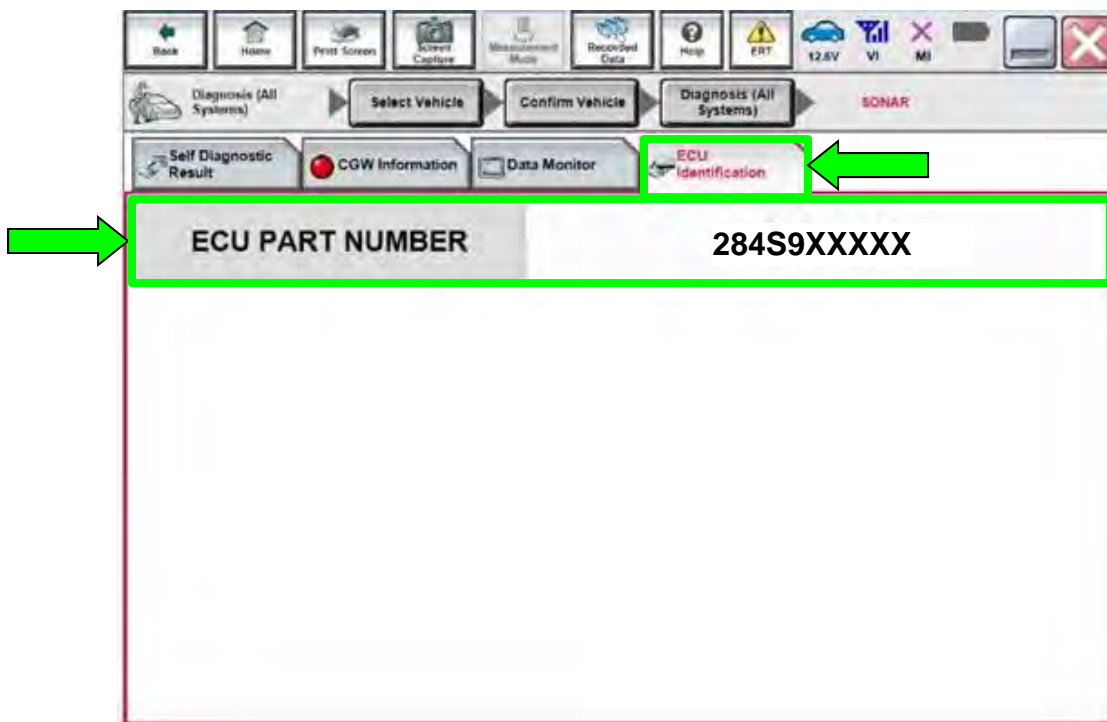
Back Home Print Screen Screen Capture Measurement Mode Recorded Data Help ERT 12.6V VI MI

Diagnosis (All Systems) Select Vehicle Confirm Vehicle Diagnosis (All Systems) SONAR

Self Diagnostic Result CGW Information Data Monitor ECU Identification

| ECU PART NUMBER | 284S9XXXXX |
|---|---|